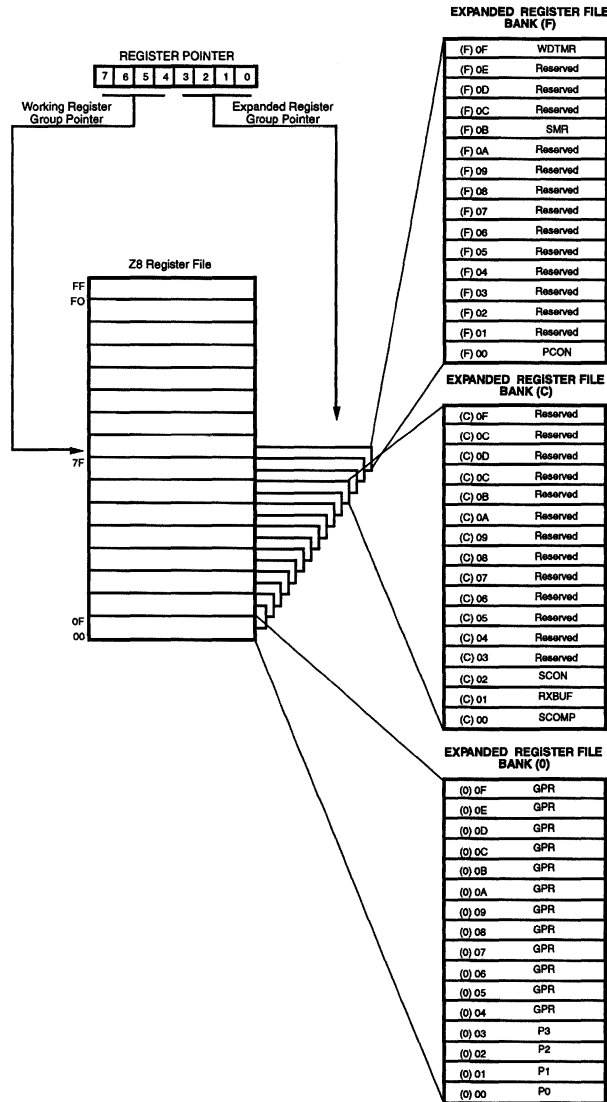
EXPANDED REGISTER FILE BANK (F)

REGISTER POINTER

| 7 | 6 | 5 | 4 | 3 | 2 | 1 | 0 |
|---|---|---|---|---|---|---|---|

Working Register Group Pointer

Expanded Register Group Pointer

| | |
|---|---|
| (F) 0F | WDTMR |
| (F) 0E | Reserved |
| (F) 0D | Reserved |
| (F) 0C | Reserved |
| (F) 0B | SMR |
| (F) 0A | Reserved |
| (F) 09 | Reserved |
| (F) 08 | Reserved |
| (F) 07 | Reserved |
| (F) 06 | Reserved |
| (F) 05 | Reserved |
| (F) 04 | Reserved |
| (F) 03 | Reserved |
| (F) 02 | Reserved |
| (F) 01 | Reserved |
| (F) 00 | PCON |

Z8 Register File

FF
FO
7F
0F
00

EXPANDED REGISTER FILE BANK (C)

| | |
|---|---|
| (C) 0F | Reserved |
| (C) 0C | Reserved |
| (C) 0D | Reserved |
| (C) 0C | Reserved |
| (C) 0B | Reserved |
| (C) 0A | Reserved |
| (C) 09 | Reserved |
| (C) 08 | Reserved |
| (C) 07 | Reserved |
| (C) 06 | Reserved |
| (C) 05 | Reserved |
| (C) 04 | Reserved |
| (C) 03 | Reserved |
| (C) 02 | SCON |
| (C) 01 | RXBUF |
| (C) 00 | SCOMP |

EXPANDED REGISTER FILE BANK (0)

| | |
|---|---|
| (0) 0F | GPR |
| (0) 0E | GPR |
| (0) 0D | GPR |
| (0) 0C | GPR |
| (0) 0B | GPR |
| (0) 0A | GPR |
| (0) 09 | GPR |
| (0) 08 | GPR |
| (0) 07 | GPR |
| (0) 06 | GPR |
| (0) 05 | GPR |
| (0) 04 | GPR |
| (0) 03 | P3 |
| (0) 02 | P2 |
| (0) 01 | P1 |
| (0) 00 | P0 |